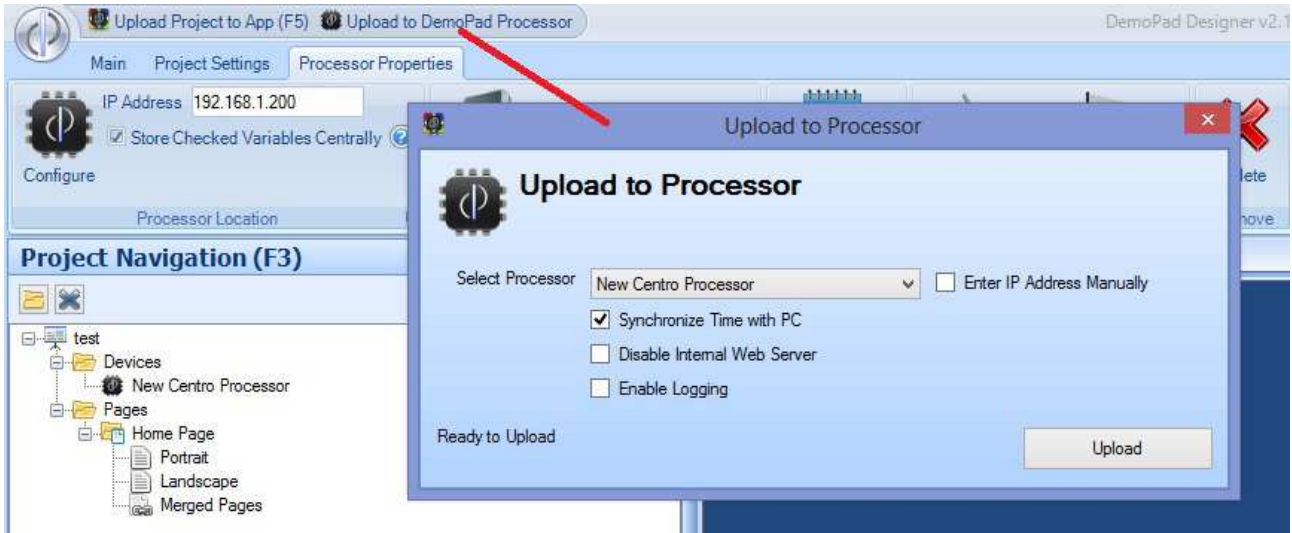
Upload Project to App (F5) Upload to DemoPad Processor

DemoPad Designer v2.1

Main Project Settings Processor Properties

IP Address 192.168.1.200

Store Checked Variables Centrally

Configure

Processor Location

lete

nove

Project Navigation (F3)

test
Devices
New Centro Processor
Pages
Home Page
Portrait
Landscape
Merged Pages

Upload to Processor

×

Upload to Processor

Select Processor New Centro Processor

Enter IP Address Manually

Synchronize Time with PC

Disable Internal Web Server

Enable Logging

Ready to Upload

Upload